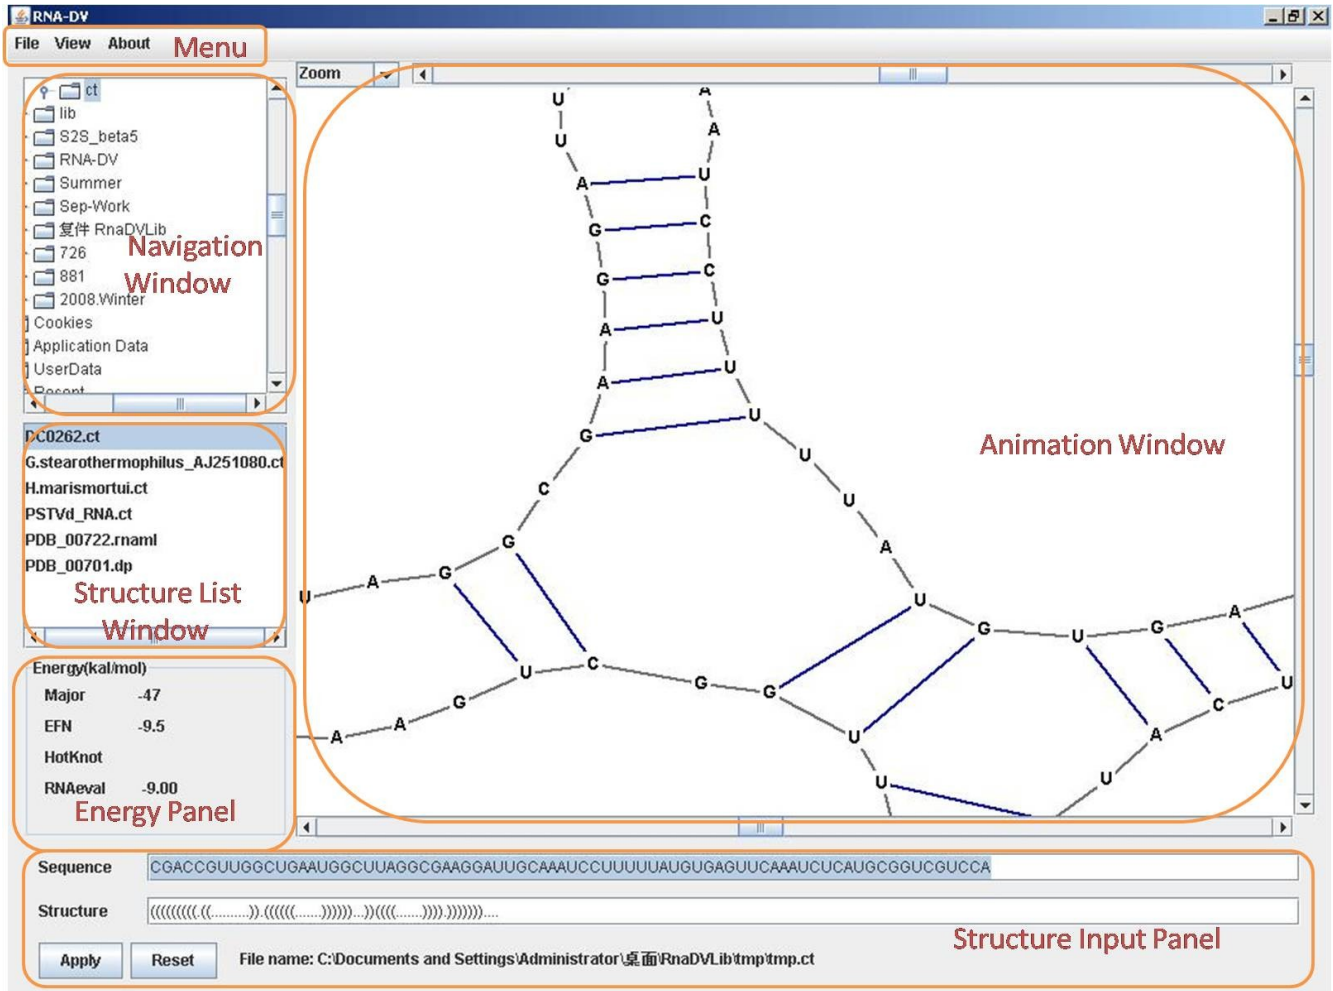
RNA-DV

File View About Menu

Zoom

ct
lib
S2S_beta5
RNA-DV
Summer
Sep-Work
复件 RnaDVLib
726
881
2008.Winter
Cookies
Application Data
UserData
Recent

Navigation Window

DC0262.ct
G.stearothermophilus_AJ251080.ct
H.marismortui.ct
PSTVd_RNA.ct
PDB_00722.rnaml
PDB_00701.dp

Structure List Window

Energy(kal/mol)
Major -47
EFN -9.5
HotKnot
RNAeval -9.00

Energy Panel

U A U A U A A U G C G C A U A U G U U C U U A U A G A U G U G A U G U C C U G G G U A C U A A G U A U U

Animation Window

Sequence CGACCGUUGGCUGAAUGGCUUAGGCGAAGGAUUGCAAAUCCUUUUUAUGUGAGUUCAAAUCUCAUGCGGUCGUCCA

Structure ((((((((.((.........)).(((((.......)))))...))(((.......))).)))))))....

Apply Reset File name: C:\Documents and Settings\Administrator\桌面\RnaDVLib\tmp\tmp.ct

Structure Input Panel